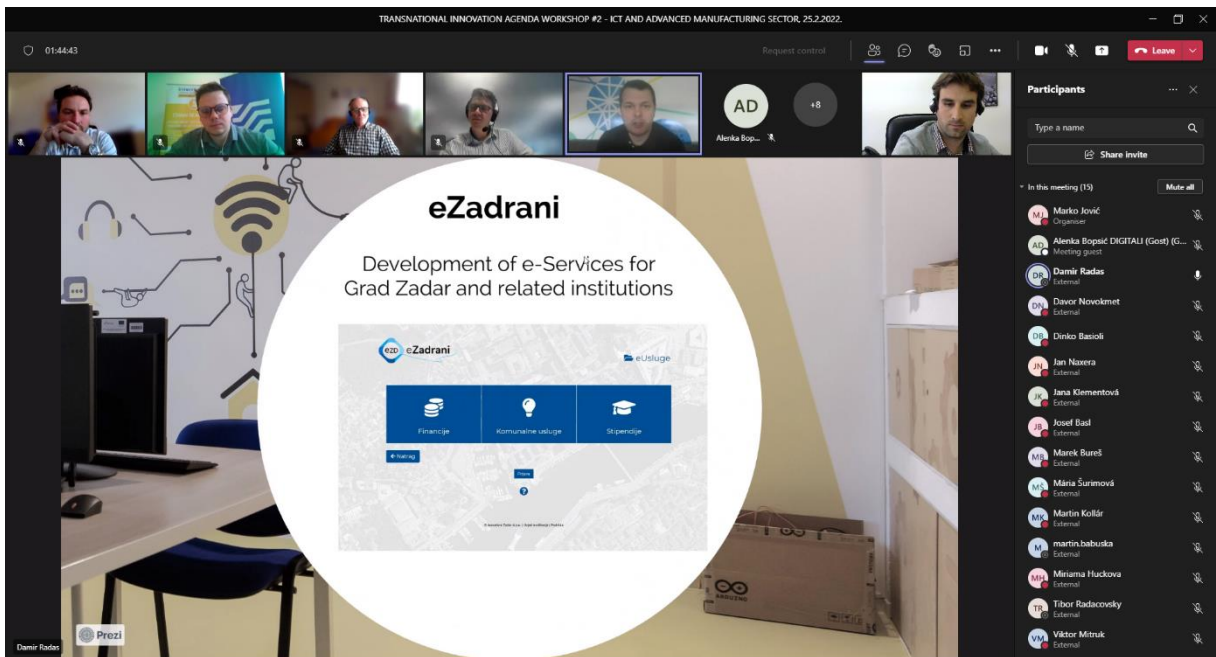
TRANSNATIONAL INNOVATION AGENDA WORKSHOP #2 - ICT AND ADVANCED MANUFACTURING SECTOR, 25.2.2022.

01:44:43

Request control

Leave

AD

+8

Alenka Bop...

Participants

Type a name

Share invite

In this meeting (15)

Mute all

MJ Marko Jović
Organiser

AD Alenka Bopsić DIGITALI (Gost) (G...
Meeting guest

DR Damir Radas
External

DN Davor Novokmet
External

DB Dinko Basioli

JN Jan Naxera
External

JK Jana Klementová
External

JB Josef Basl
External

MB Marek Bureš
External

MŠ Mária Šurimová
External

MK Martin Kollár
External

M martin.babuska
External

MH Miriama Huckova
External

TR Tibor Radacovsky
External

VM Viktor Mitruk
External

eZadrani

Development of e-Services for Grad Zadar and related institutions

eZD eZadrani

eUsluge

Financije

Komunalne usluge

Stipendije

Natrag

Prijava

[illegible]

Prezi

Damir Radas